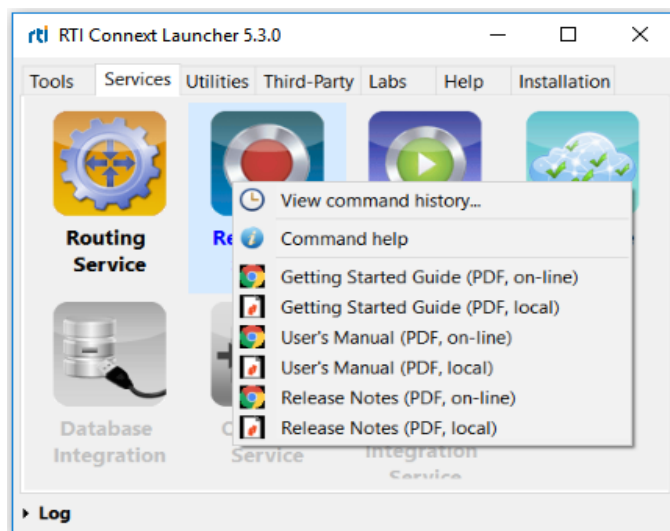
rti RTI Connext Launcher 5.3.0

Tools | Services | Utilities | Third-Party | Labs | Help | Installation

Routing Service

Re

View command history...
Command help
Getting Started Guide (PDF, on-line)
Getting Started Guide (PDF, local)
User's Manual (PDF, on-line)
User's Manual (PDF, local)
Release Notes (PDF, on-line)
Release Notes (PDF, local)

Database Integration

C Service

Integration Service

Log